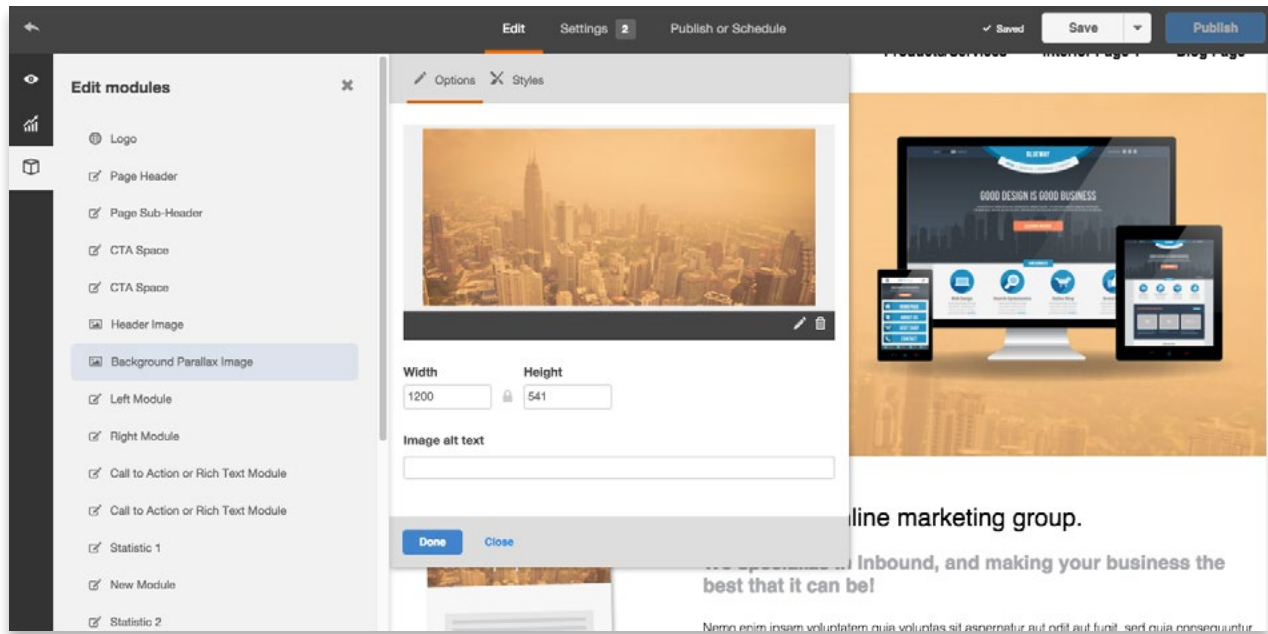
Edit Settings 2 Publish or Schedule

✓ Saved Save Publish

Edit modules

Logo

Page Header

Page Sub-Header

CTA Space

CTA Space

Header Image

Background Parallax Image

Left Module

Right Module

Call to Action or Rich Text Module

Call to Action or Rich Text Module

Statistic 1

New Module

Statistic 2

Options Styles

Width 1200

Height 541

Image alt text

Done Close

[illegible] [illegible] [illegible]

GOOD DESIGN IS GOOD BUSINESS

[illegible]line marketing group.

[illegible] Inbound, and making your business the best that it can be!

Nemo enim ipsam voluptatem quia voluptas sit aspernatur aut odit aut fugit, sed quia consequuntur